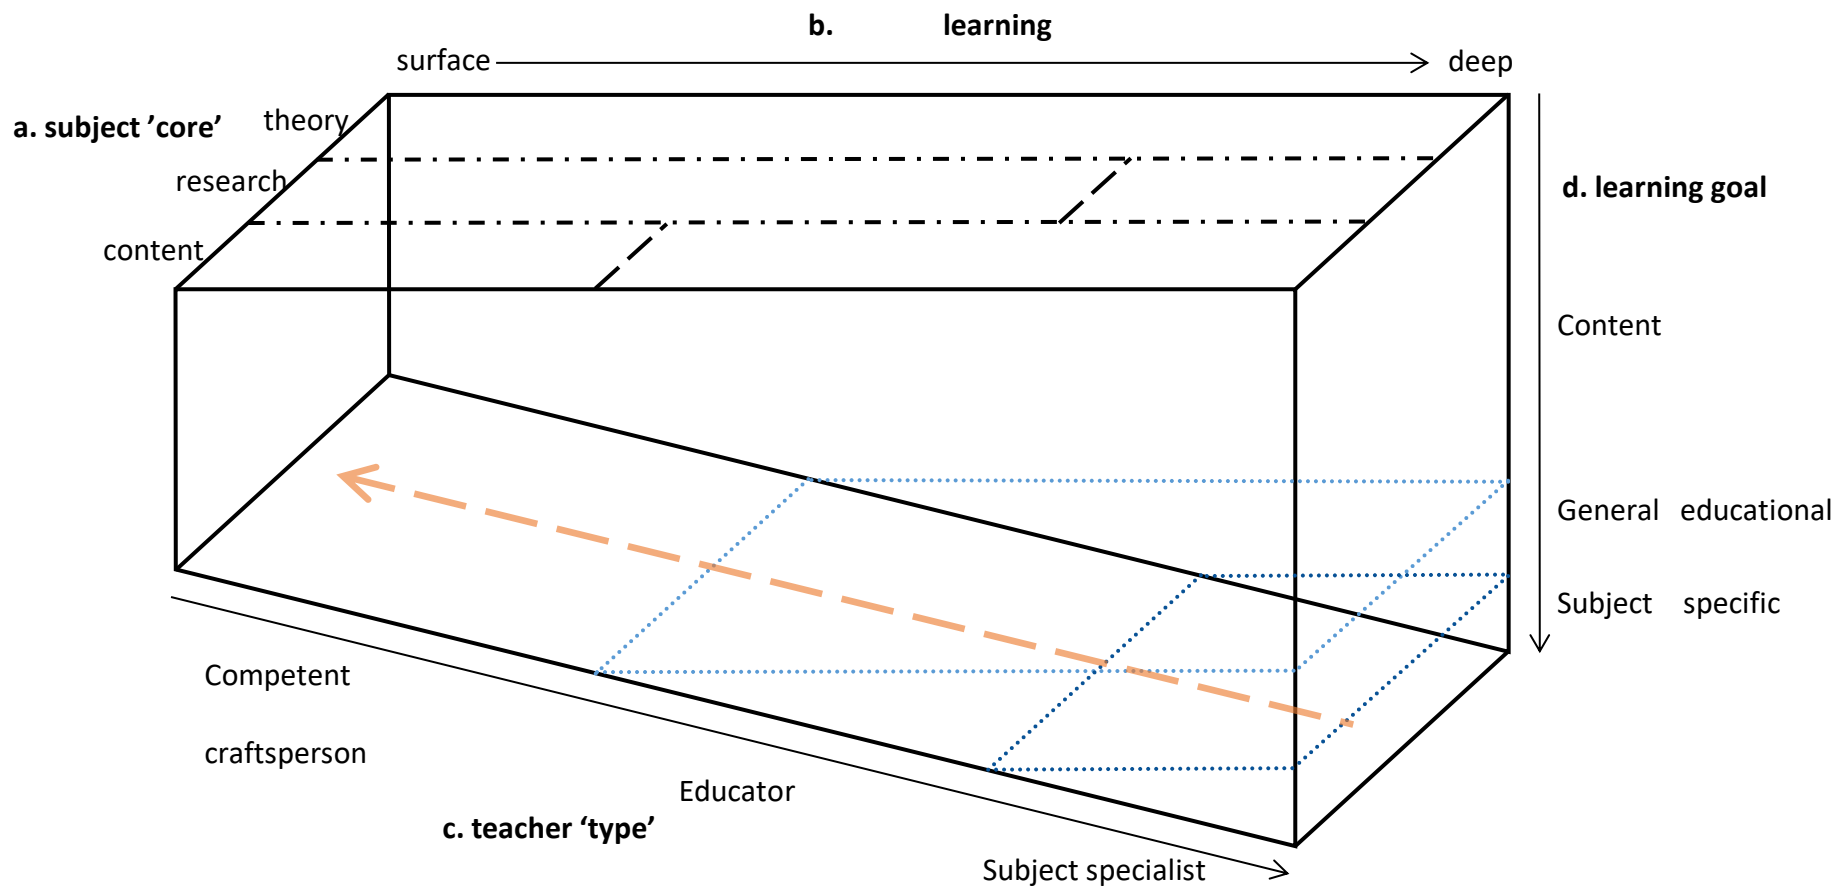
b. learning

surface deep

a. subject ’core’

theory

research

content

d. learning goal

Content

General educational

Subject specific

Competent

craftsperson

Educator

c. teacher ‘type’

Subject specialist